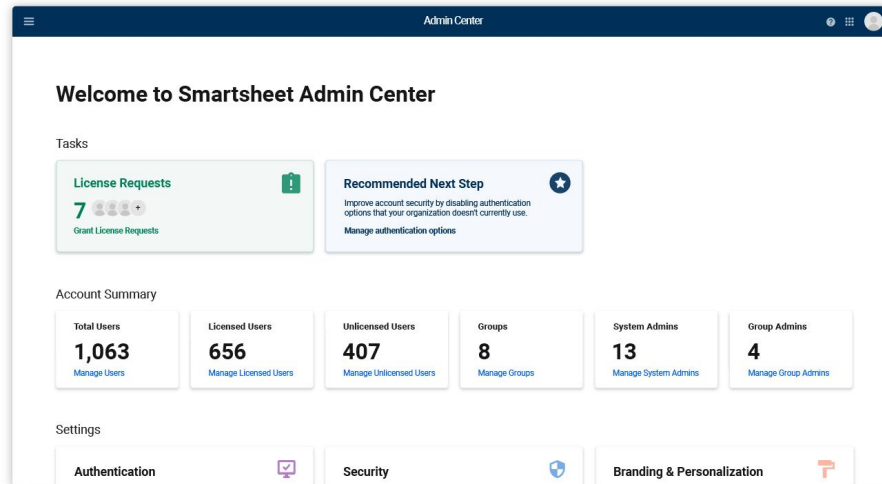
Admin Center

Welcome to Smartsheet Admin Center

Tasks

License Requests
7 +
Grant License Requests

Recommended Next Step
Improve account security by disabling authentication options that your organization doesn't currently use.
Manage authentication options

Account Summary

| Total Users | Licensed Users | Unlicensed Users | Groups | System Admins | Group Admins |
|---|---|---|---|---|---|
| 1,063 | 656 | 407 | 8 | 13 | 4 |
| Manage Users | Manage Licensed Users | Manage Unlicensed Users | Manage Groups | Manage System Admins | Manage Group Admins |

Settings

Authentication

Security

Branding & Personalization